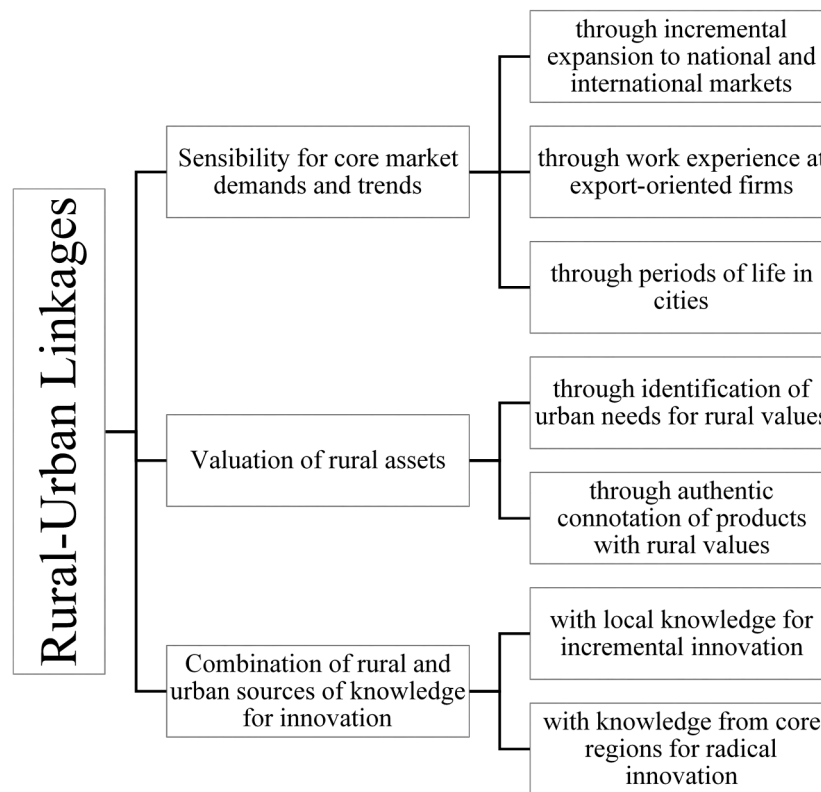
Rural-Urban Linkages

Sensibility for core market demands and trends

through incremental expansion to national and international markets

through work experience at export-oriented firms

through periods of life in cities

Valuation of rural assets

through identification of urban needs for rural values

through authentic connotation of products with rural values

Combination of rural and urban sources of knowledge for innovation

with local knowledge for incremental innovation

with knowledge from core regions for radical innovation